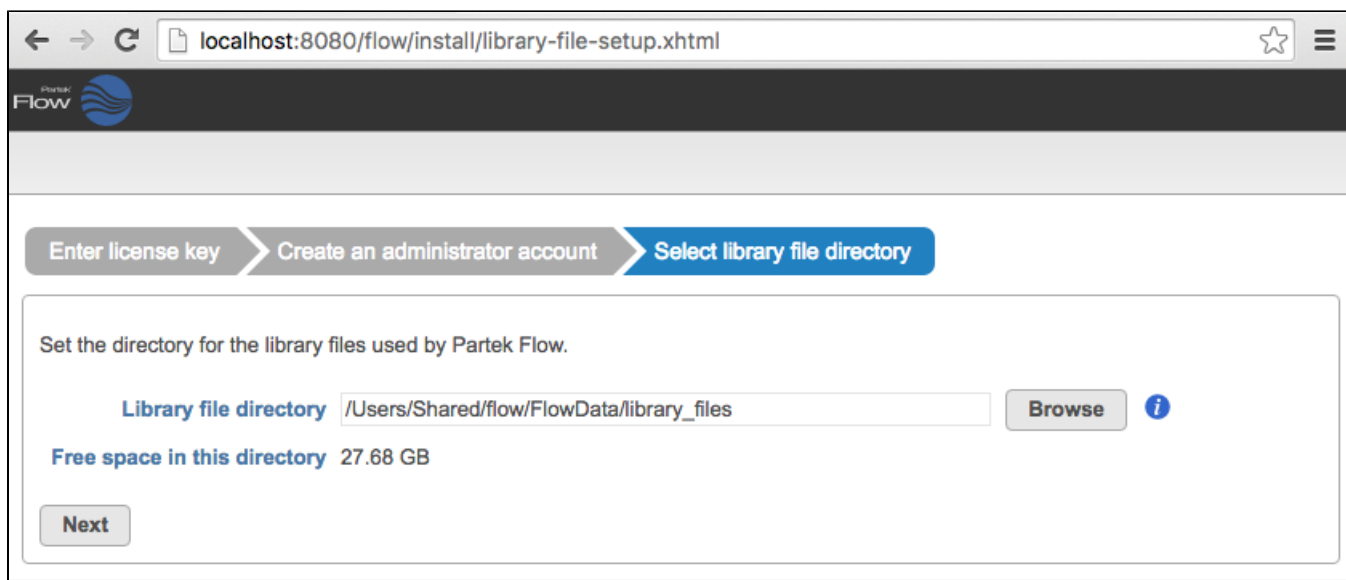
localhost:8080/flow/install/library-file-setup.xhtml

Partek Flow

Enter license key
Create an administrator account
Select library file directory

Set the directory for the library files used by Partek Flow.

Library file directory /Users/Shared/flow/FlowData/library_files Browse

Free space in this directory 27.68 GB

Next